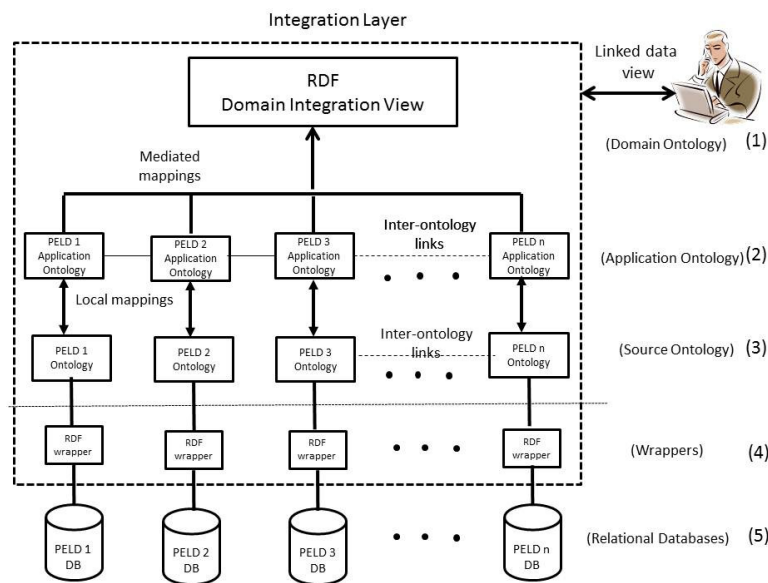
Integration Layer

RDF
Domain Integration View

Linked data view

(Domain Ontology) (1)

Mediated mappings

PELD 1 Application Ontology

PELD 2 Application Ontology

PELD 3 Application Ontology

Inter-ontology links

PELD n Application Ontology

(Application Ontology)(2)

Local mappings

PELD 1 Ontology

PELD 2 Ontology

PELD 3 Ontology

Inter-ontology links

PELD n Ontology

(Source Ontology) (3)

RDF wrapper

RDF wrapper

RDF wrapper

RDF wrapper

(Wrappers) (4)

PELD 1 DB

PELD 2 DB

PELD 3 DB

PELD n DB

(Relational Databases) (5)